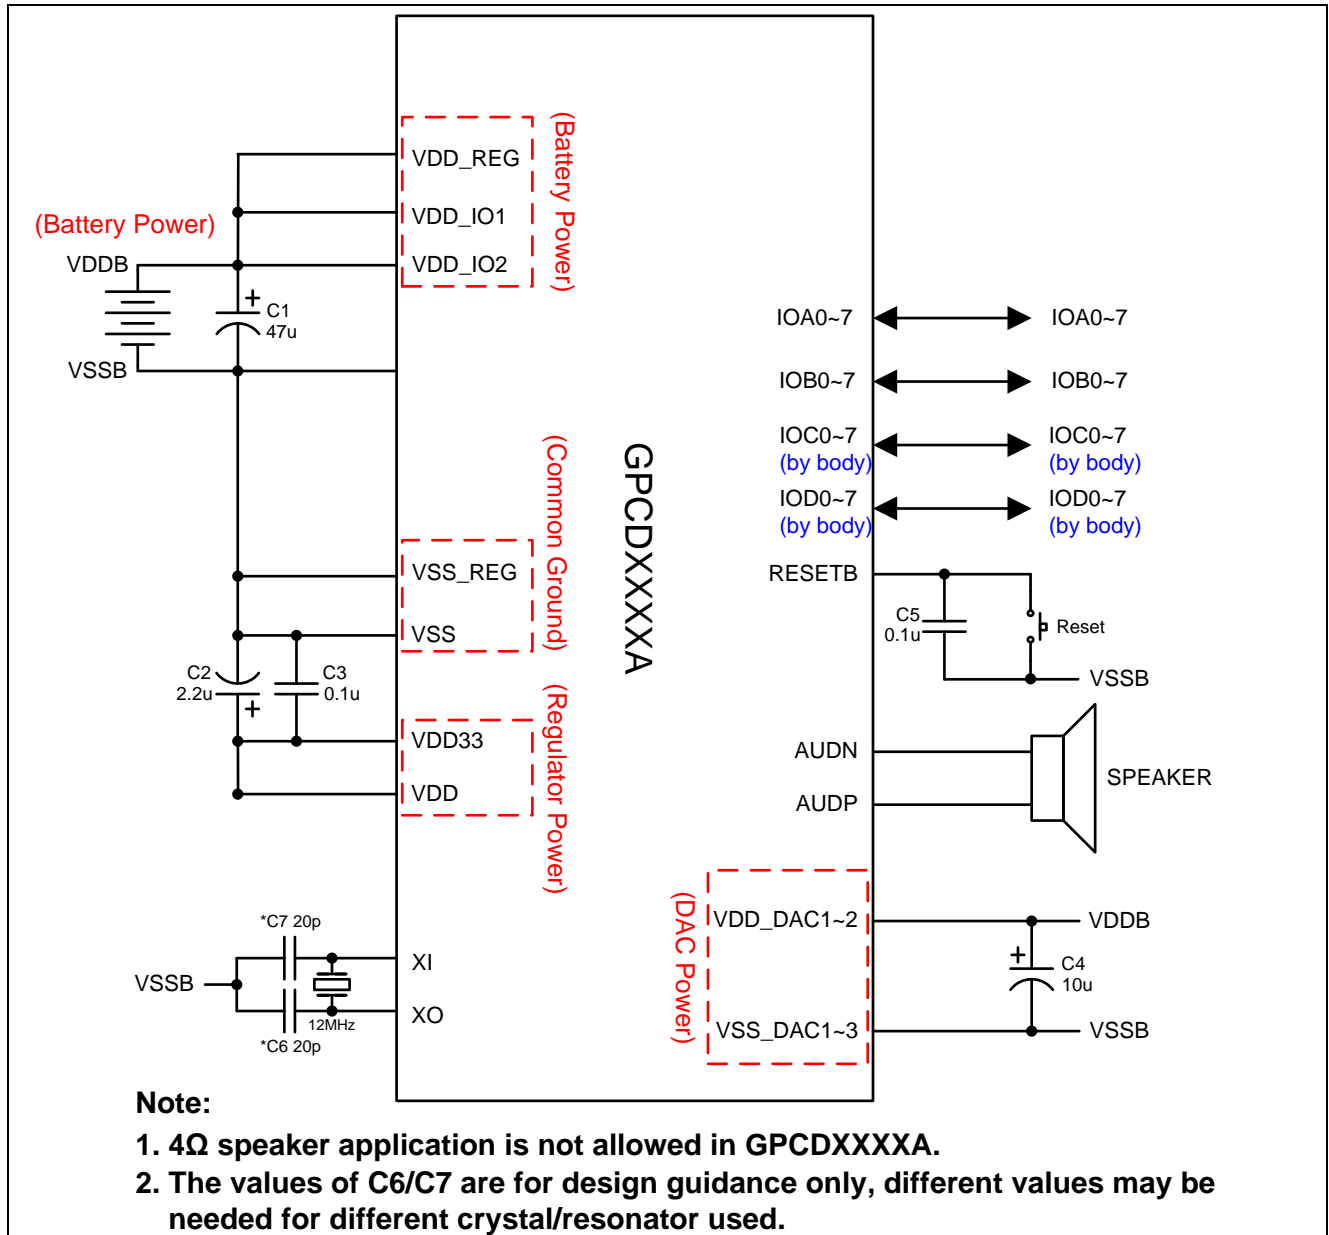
(Battery Power)
VDDB
VSSB
C1
47u
VDD_REG
VDD_IO1
VDD_IO2
(Battery Power)
IOA0~7
IOA0~7
IOB0~7
IOB0~7
IOC0~7
(by body)
IOC0~7
(by body)
IOD0~7
(by body)
IOD0~7
(by body)
GPCDXXXXA
(Common Ground)
VSS_REG
VSS
RESETB
C5
0.1u
Reset
VSSB
C2
2.2u
C3
0.1u
(Regulator Power)
VDD33
VDD
AUDN
AUDP
SPEAKER
*C7 20p
VSSB
12MHz
*C6 20p
XI
XO
(DAC Power)
VDD_DAC1~2
VSS_DAC1~3
VDDB
C4
10u
VSSB

Note:
1. 4Ω speaker application is not allowed in GPCDXXXXA.
2. The values of C6/C7 are for design guidance only, different values may be needed for different crystal/resonator used.